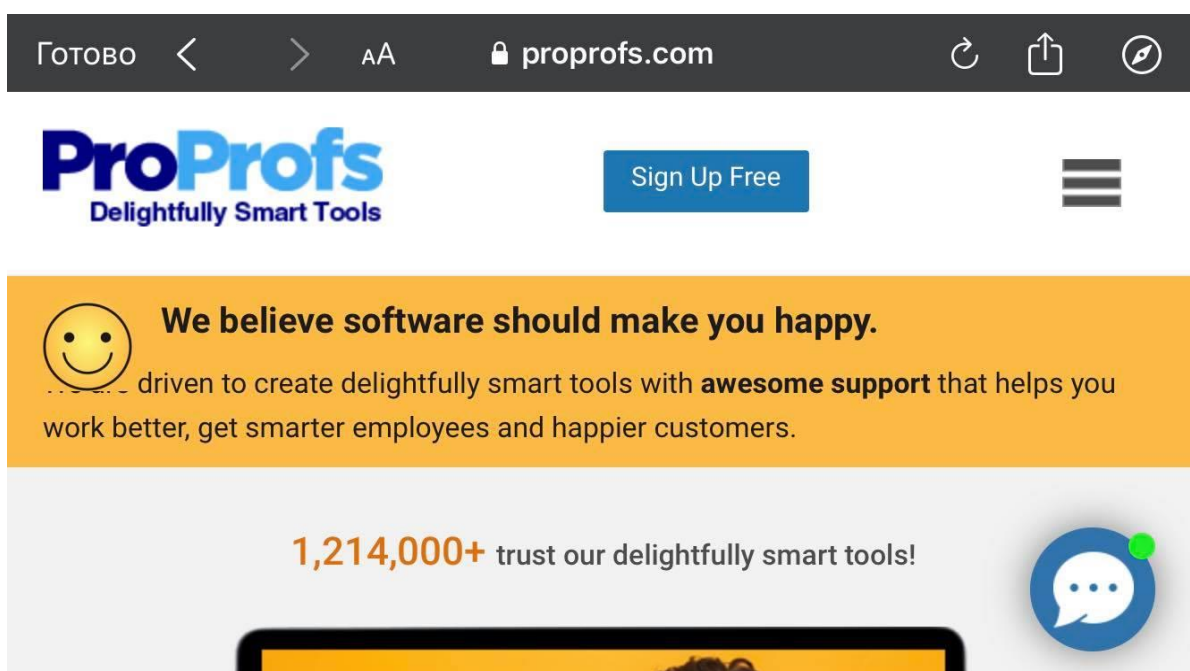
Готово AA proprofs.com

ProProfs
Delightfully Smart Tools

Sign Up Free

We believe software should make you happy.

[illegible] driven to create delightfully smart tools with **awesome support** that helps you work better, get smarter employees and happier customers.

1,214,000+ trust our delightfully smart tools!